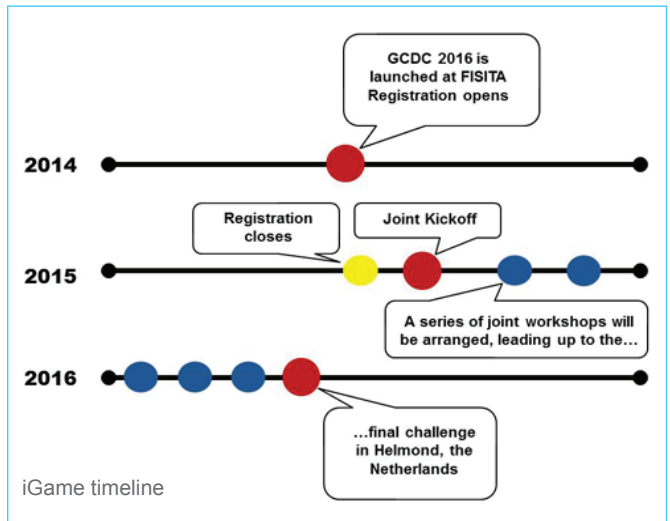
GCDC 2016 is launched at FISITA Registration opens

2014

Registration closes

Joint Kickoff

2015

A series of joint workshops will be arranged, leading up to the…

2016

…final challenge in Helmond, the Netherlands

iGame timeline